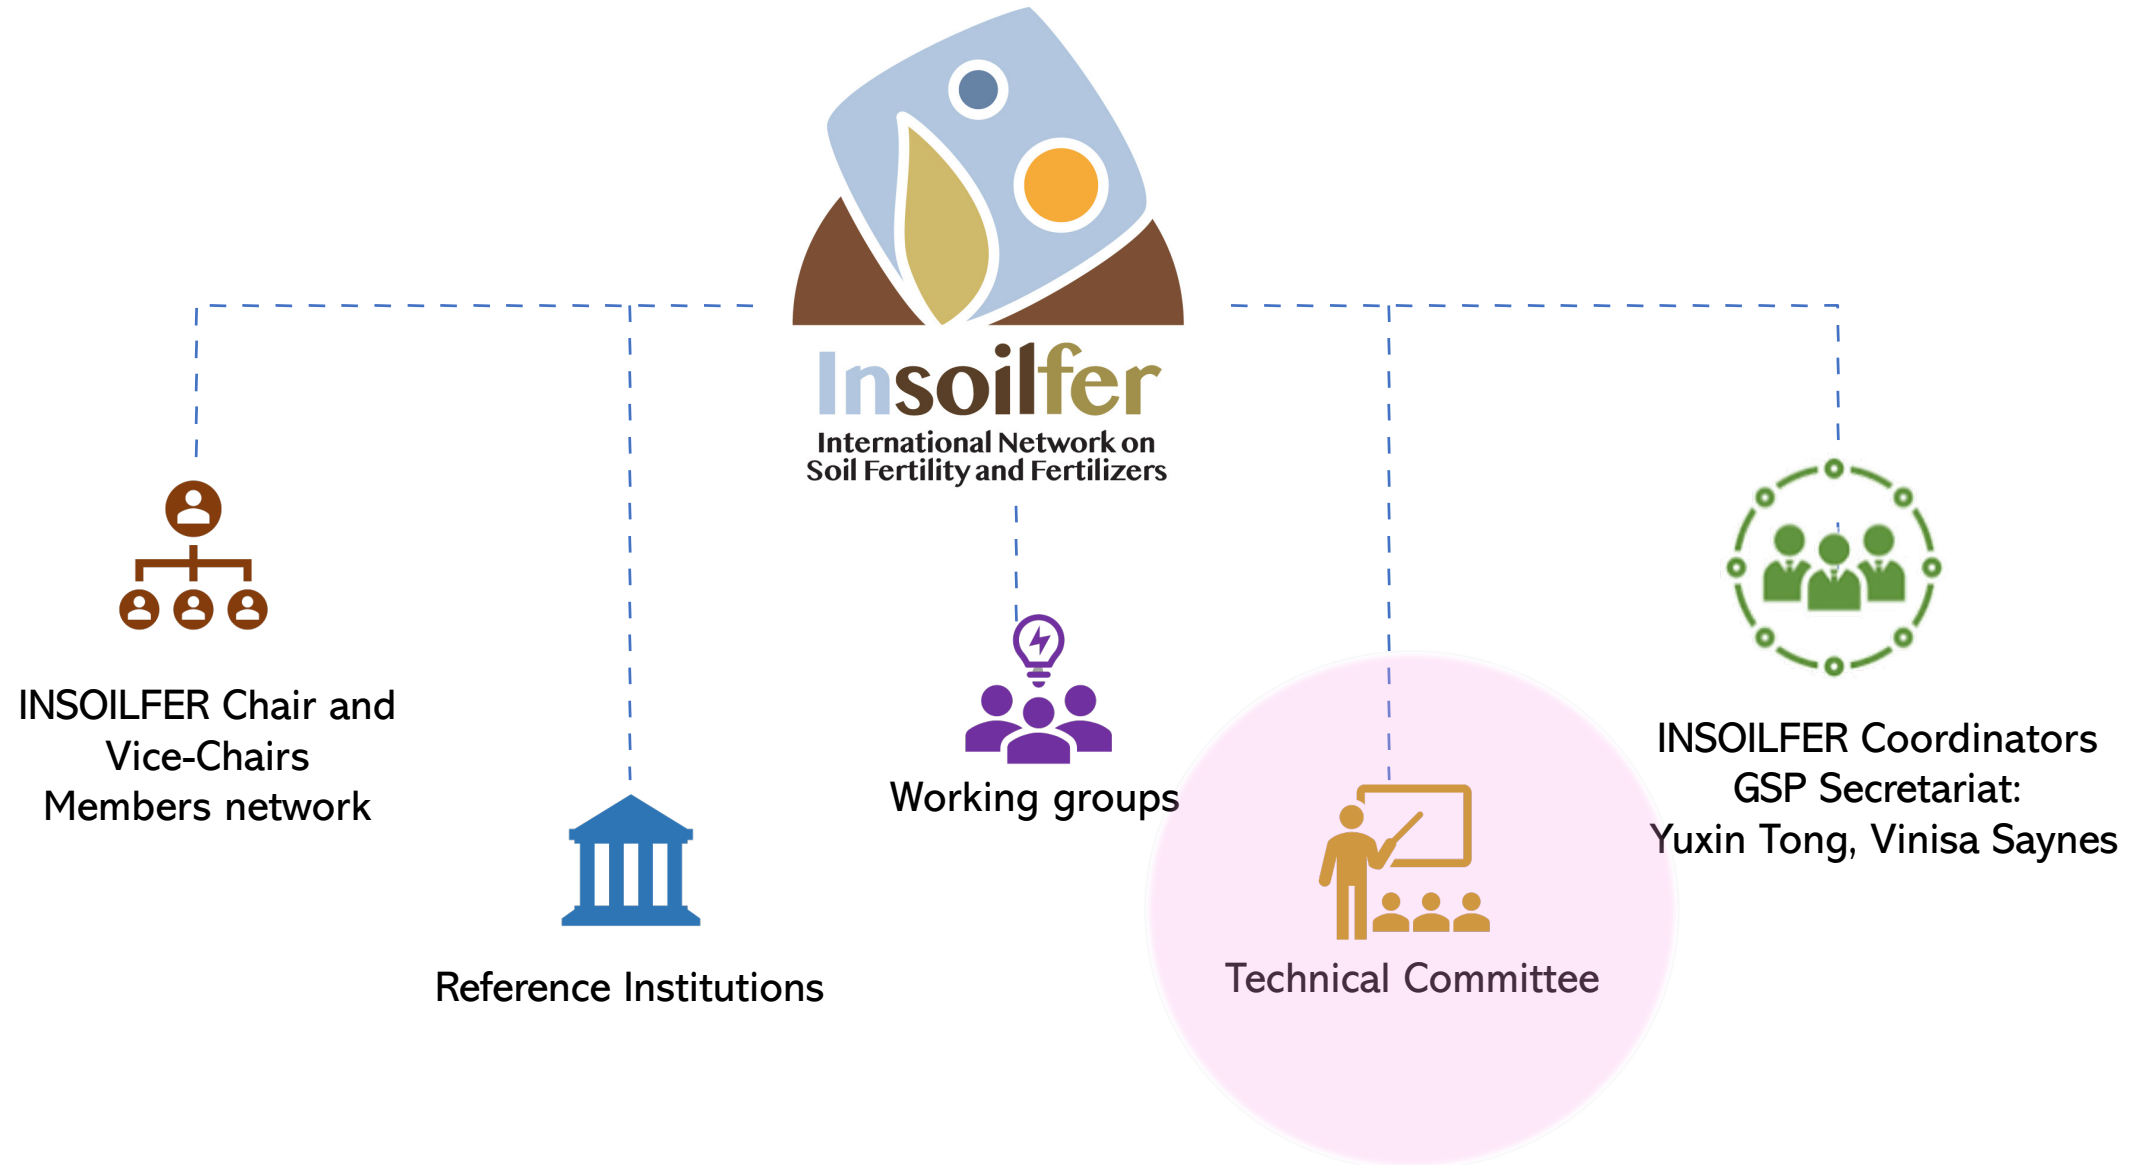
Insoilfer
International Network on Soil Fertility and Fertilizers

INSOILFER Chair and Vice-Chairs Members network

Reference Institutions

Working groups

Technical Committee

INSOILFER Coordinators GSP Secretariat: Yuxin Tong, Vinisa Saynes